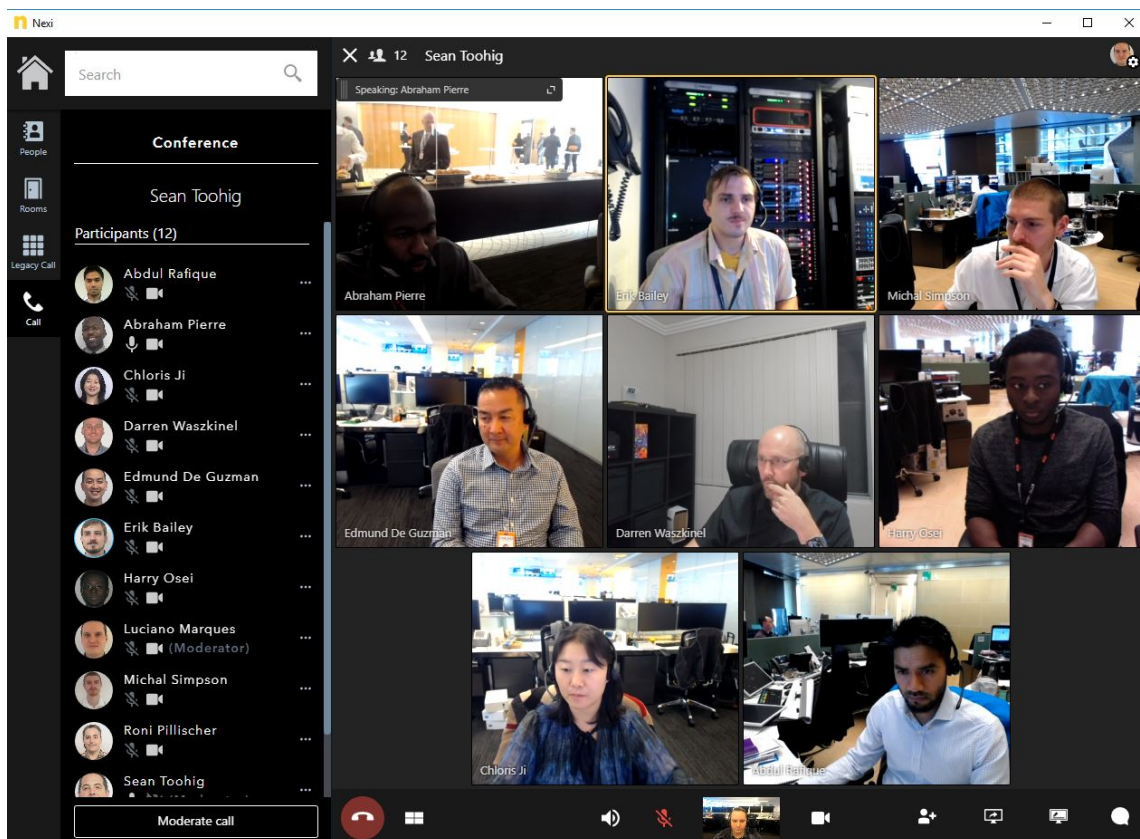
Nexi

Search

People

Rooms

Legacy Call

Call

Conference

Sean Toohig

Participants (12)

Abdul Rafique

Abraham Pierre

Chloris Ji

Darren Waszkinel

Edmund De Guzman

Erik Bailey

Harry Osei

Luciano Marques (Moderator)

Michal Simpson

Roni Pillischer

Sean Toohig

Moderate call

12 Sean Toohig

Speaking: Abraham Pierre

Abraham Pierre

Erik Bailey

Michal Simpson

Edmund De Guzman

Darren Waszkinel

Harry Osei

Chloris Ji

Abdul Rafique